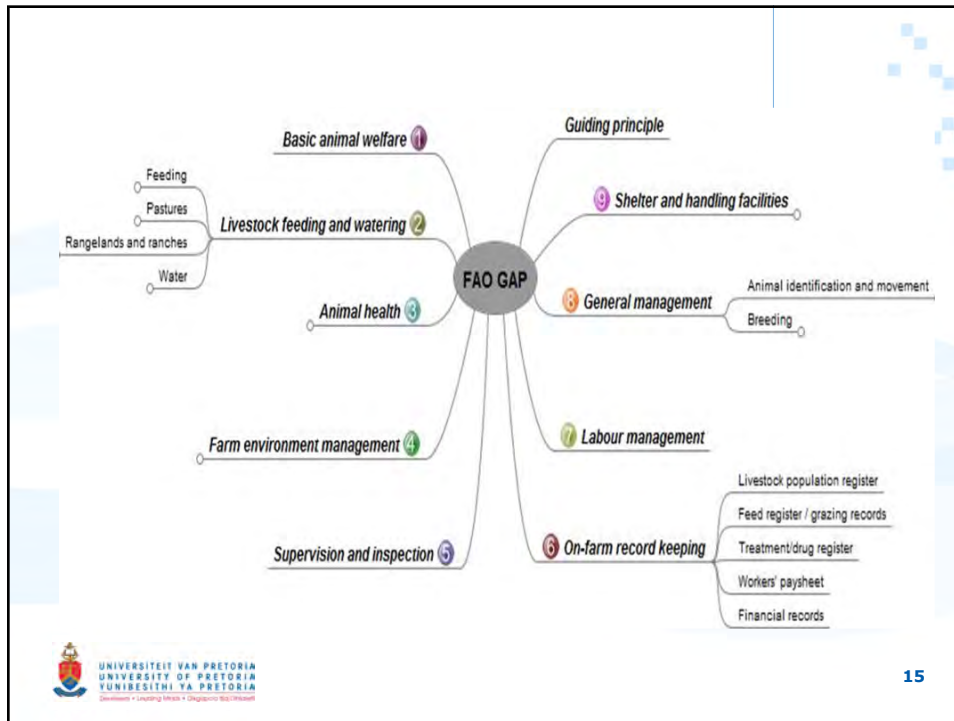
FAO GAP

Basic animal welfare 1

Livestock feeding and watering 2
Feeding
Pastures
Rangelands and ranches
Water

Animal health 3

Farm environment management 4

Supervision and inspection 5

Guiding principle

9 Shelter and handling facilities

8 General management
Animal identification and movement
Breeding

7 Labour management

6 On-farm record keeping
Livestock population register
Feed register / grazing records
Treatment/drug register
Workers' paysheet
Financial records

UNIVERSITEIT VAN PRETORIA
UNIVERSITY OF PRETORIA
YUNIBESITHI YA PRETORIA
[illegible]

15